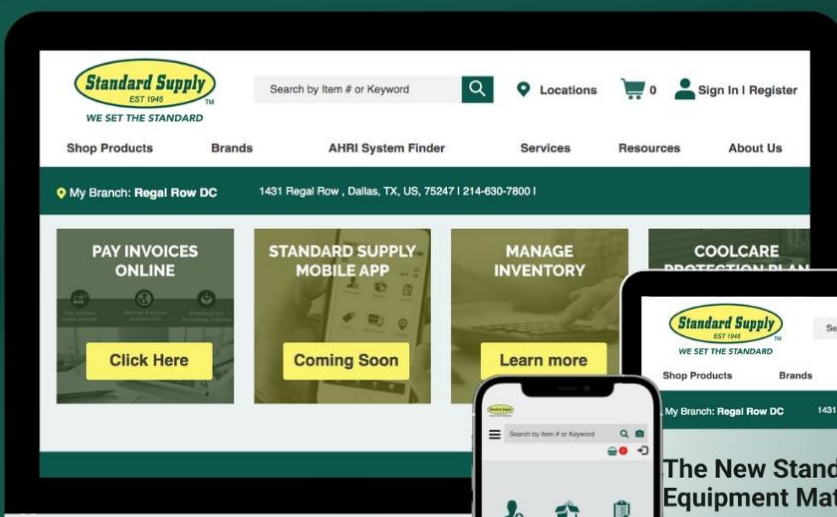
Standard Supply
EST 1946
TM
WE SET THE STANDARD

Search by Item # or Keyword

Locations

0

Sign In | Register

Shop Products
Brands
AHRI System Finder
Services
Resources
About Us

My Branch: Regal Row DC
1431 Regal Row , Dallas, TX, US, 75247 | 214-630-7800 |

PAY INVOICES ONLINE

Click Here

STANDARD SUPPLY MOBILE APP

Coming Soon

MANAGE INVENTORY

Learn more

COOLCARE PROTECTION PLAN

Standard Supply
EST 1946
TM
WE SET THE STANDARD

Se

Shop Products
Brands

My Branch: Regal Row DC
1431

The New Stand
Equipment Mat

Standard Supply

Search by Item # or Keyword